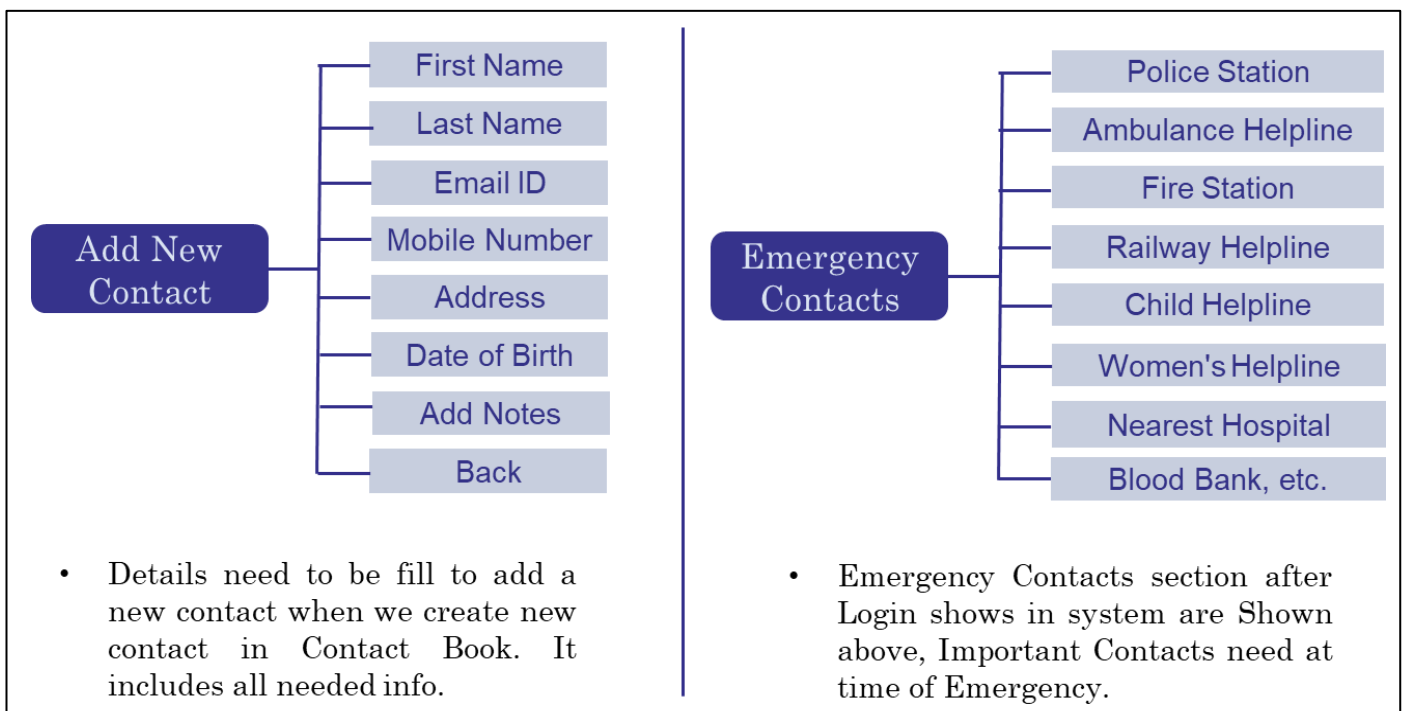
Add New Contact

First Name
Last Name
Email ID
Mobile Number
Address
Date of Birth
Add Notes
Back

• Details need to be fill to add a new contact when we create new contact in Contact Book. It includes all needed info.

Emergency Contacts

Police Station
Ambulance Helpline
Fire Station
Railway Helpline
Child Helpline
Women's Helpline
Nearest Hospital
Blood Bank, etc.

• Emergency Contacts section after Login shows in system are Shown above, Important Contacts need at time of Emergency.